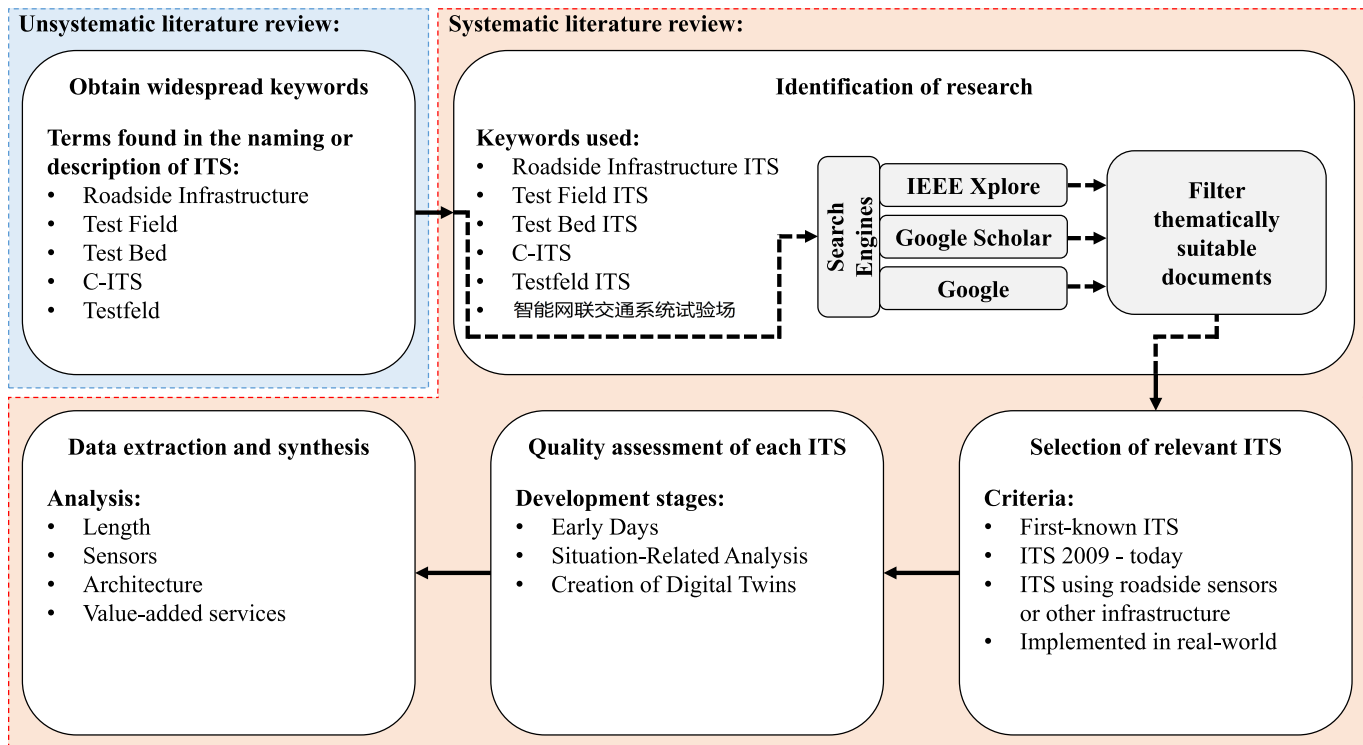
Unsystematic literature review:

Obtain widespread keywords

Terms found in the naming or description of ITS:
- Roadside Infrastructure
- Test Field
- Test Bed
- C-ITS
- Testfeld

Systematic literature review:

Identification of research

Keywords used:
- Roadside Infrastructure ITS
- Test Field ITS
- Test Bed ITS
- C-ITS
- Testfeld ITS
- 智能网联交通系统试验场

Search Engines

IEEE Xplore

Google Scholar

Google

Filter thematically suitable documents

Selection of relevant ITS

Criteria:
- First-known ITS
- ITS 2009 - today
- ITS using roadside sensors or other infrastructure
- Implemented in real-world

Quality assessment of each ITS

Development stages:
- Early Days
- Situation-Related Analysis
- Creation of Digital Twins

Data extraction and synthesis

Analysis:
- Length
- Sensors
- Architecture
- Value-added services